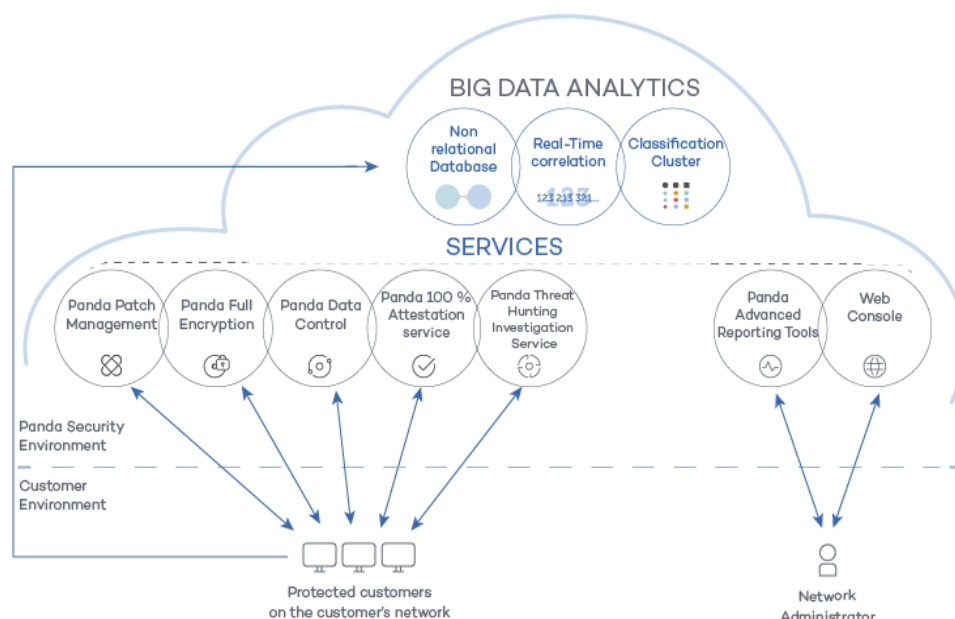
BIG DATA ANALYTICS

Non relational Database

Real-Time correlation

123 213 321...

Classification Cluster

SERVICES

Panda Patch Management

Panda Full Encryption

Panda Data Control

Panda 100 % Attestation service

Panda Threat Hunting Investigation Service

Panda Advanced Reporting Tools

Web Console

Panda Security Environment

Customer Environment

Protected customers on the customer's network

Network Administrator